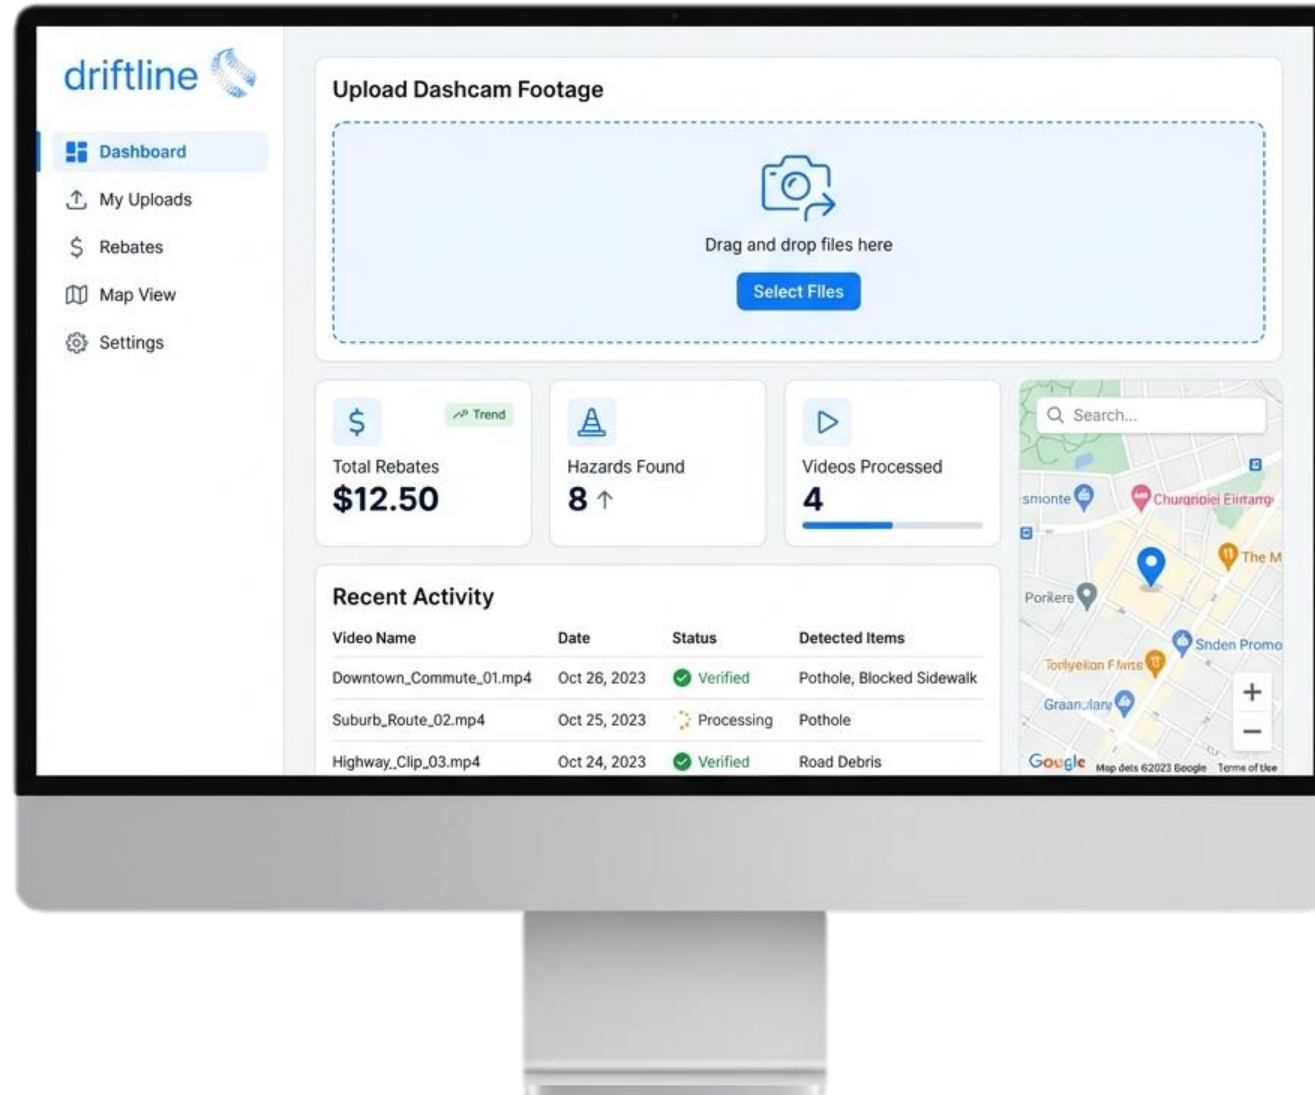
driftline

Dashboard
My Uploads
Rebates
Map View
Settings

Upload Dashcam Footage

Drag and drop files here

Select Files

Trend
Total Rebates
$12.50

Hazards Found
8 ↑

Videos Processed
4

Search...

smonte
Churqnolei Eirrarrg
The M
Porikere
Snden Promo
Torilyelion Flwrs
Graan.:lany
Google Map dets ©2023 Beogle Terms of Use

Recent Activity

| Video Name | Date | Status | Detected Items |
|---|---|---|---|
| Downtown_Commute_01.mp4 | Oct 26, 2023 | Verified | Pothole, Blocked Sidewalk |
| Suburb_Route_02.mp4 | Oct 25, 2023 | Processing | Pothole |
| Highway_Clip_03.mp4 | Oct 24, 2023 | Verified | Road Debris |